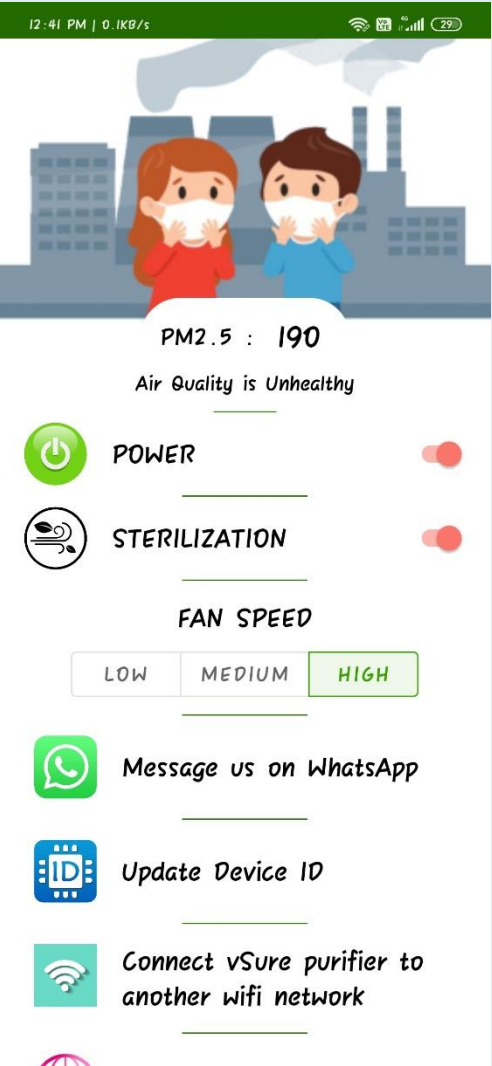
12:41 PM | 0.1KB/s

29

PM2.5 : 190

Air Quality is Unhealthy

POWER

STERILIZATION

FAN SPEED

| LOW | MEDIUM | HIGH |
|---|---|---|

Message us on WhatsApp

ID

Update Device ID

Connect vSure purifier to another wifi network